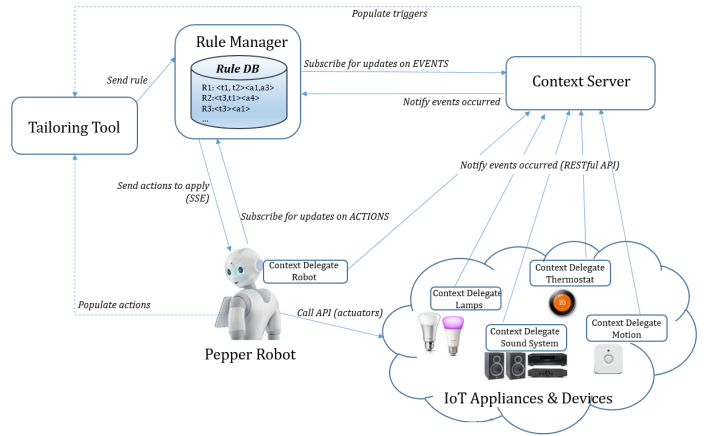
Populate triggers

Rule Manager

Rule DB

R1: <t1, t2><a1,a3>
R2:<t3,t1><a4>
R3:<t3><a1>
...

Subscribe for updates on EVENTS

Notify events occurred

Context Server

Send rule

Tailoring Tool

Send actions to apply (SSE)

Subscribe for updates on ACTIONS

Notify events occurred (RESTful API)

Context Delegate Robot

Context Delegate Thermostat

20

Context Delegate Lamps

Context Delegate Motion

Context Delegate Sound System

Populate actions

Call API (actuators)

Pepper Robot

IoT Appliances & Devices